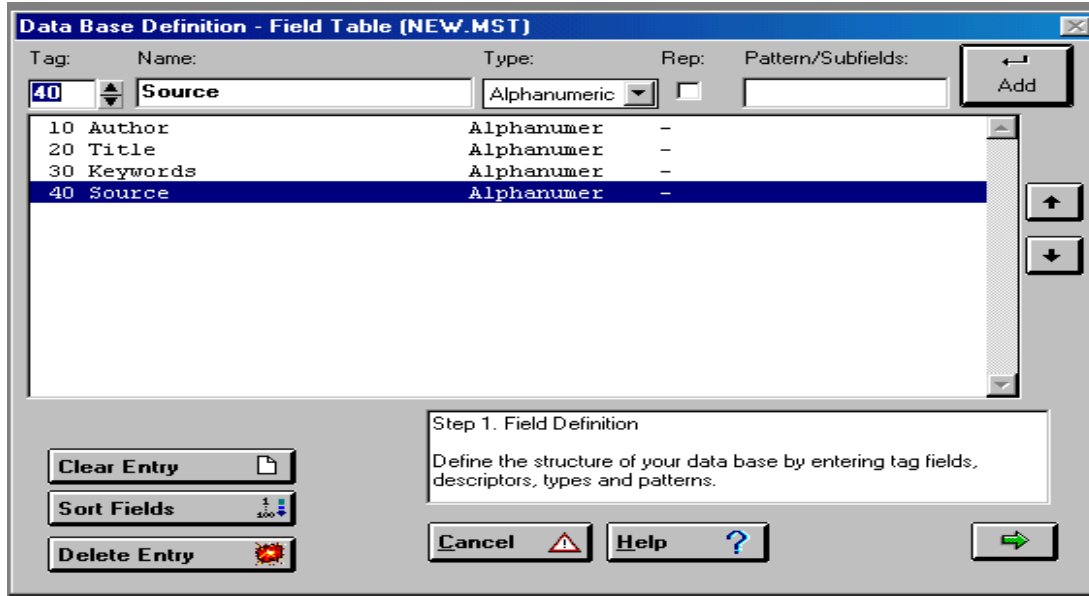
Data Base Definition - Field Table (NEW.MST)

Tag: Name: Type: Rep: Pattern/Subfields:

40 Source Alphanumeric

Add

| | | |
|---|---|---|
| 10 Author | Alphanumer | – |
| 20 Title | Alphanumer | – |
| 30 Keywords | Alphanumer | – |
| 40 Source | Alphanumer | – |

Step 1. Field Definition

Define the structure of your data base by entering tag fields, descriptors, types and patterns.

Clear Entry

Sort Fields

Delete Entry

Cancel

Help

?